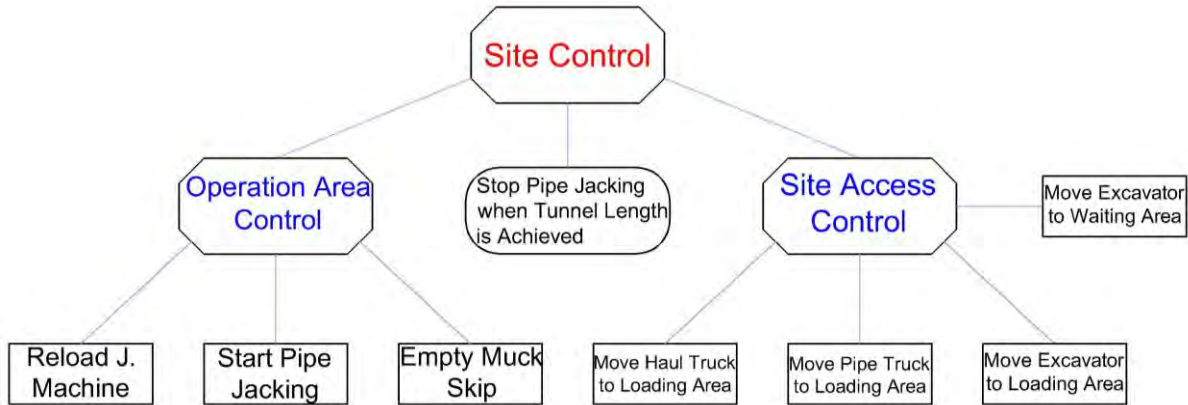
Site Control

Operation Area Control

Stop Pipe Jacking when Tunnel Length is Achieved

Site Access Control

Move Excavator to Waiting Area

Reload J. Machine

Start Pipe Jacking

Empty Muck Skip

Move Haul Truck to Loading Area

Move Pipe Truck to Loading Area

Move Excavator to Loading Area